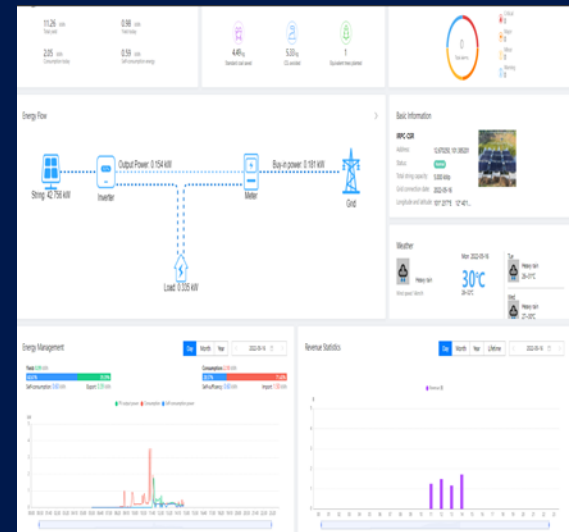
11.26 kWh
Total yield

0.98 kWh
Yield today

2.05 kWh
Consumption today

0.59 kWh
Self-consumption energy

4.49 kg
Standard coal saved

5.33 kg
CO2 avoided

1
Equivalent trees planted

0
Total alarms

Critical
Major
Minor
Warning

Energy Flow

String: 42.756 kW

Inverter

Output Power: 0.154 kW

Meter

Buy-in power: 0.181 kW

Grid

Load: 0.335 kW

Basic Information

RPC-CIX

Address
Status
Total string capacity
Grid connection date
Longitude and latitude

Weather

Heavy rain

Mon 2022-05-16
30°C
26-33°C

Wind speed: 1km/h

Tue
Heavy rain
26-31°C

Wed
Heavy rain
27-33°C

Energy Management

Day Month Year 2022-05-16

Yield
Self-consumption
Export

Consumption
Self-sufficiency
Import

PV output power Consumption Self-consumption power

Revenue Statistics

Day Month Year Lifetime 2022-05-16

Revenue